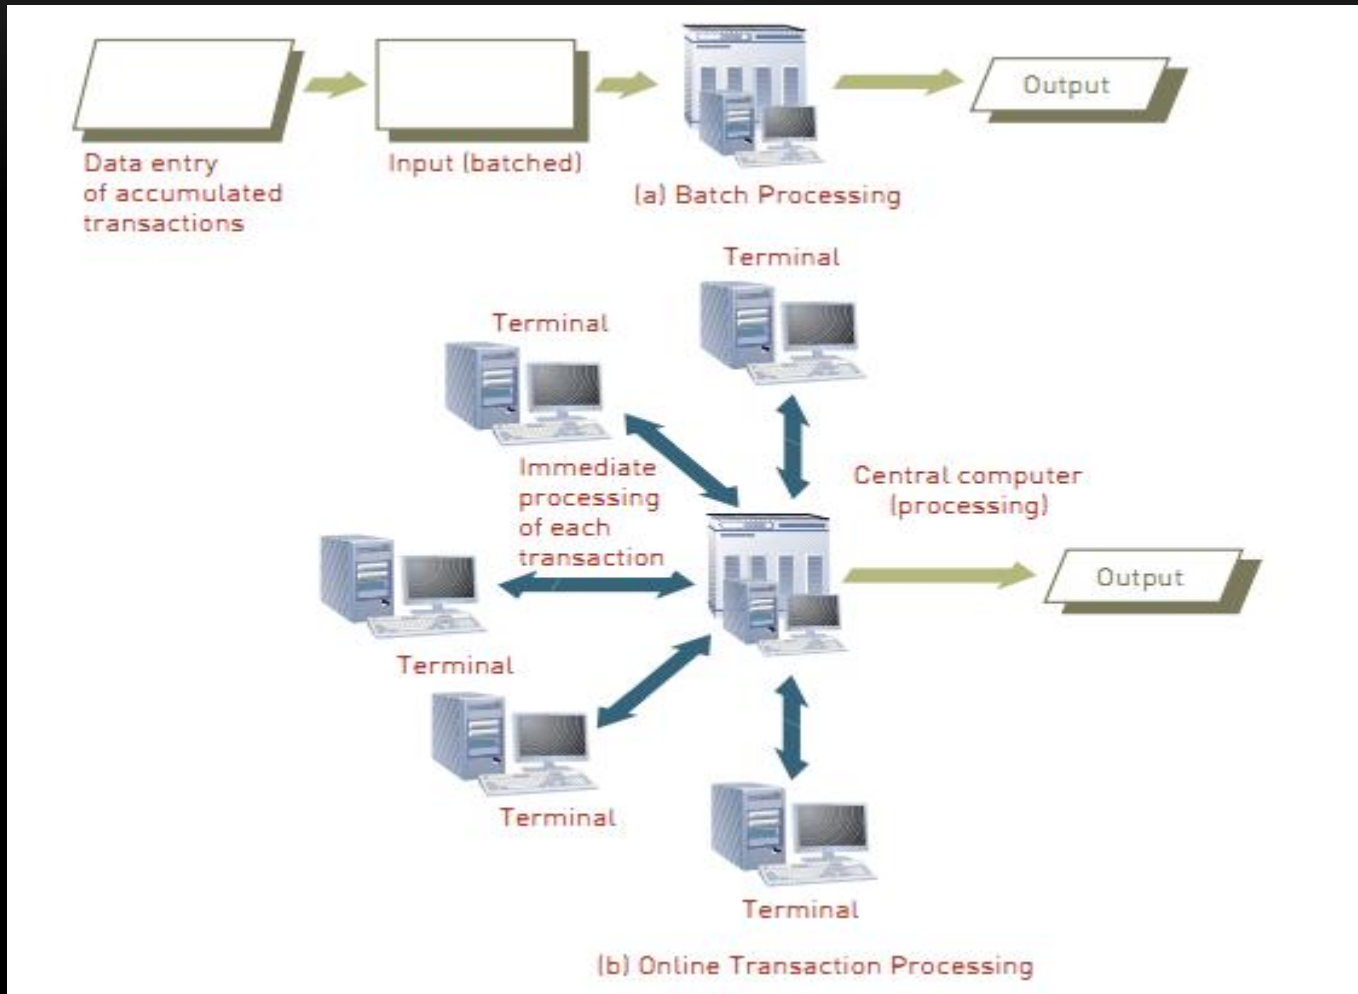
Output

Data entry of accumulated transactions

Input (batched)

(a) Batch Processing

Terminal

Terminal

Immediate processing of each transaction

Central computer (processing)

Output

Terminal

Terminal

Terminal

(b) Online Transaction Processing